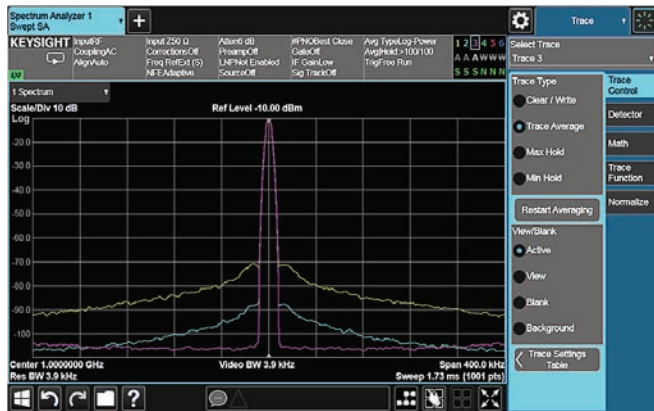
Spectrum Analyzer 1
Swept SA

Trace

KEYSIGHT Input:RF Coupling:AC Align:Auto
Input Z:50 Ω Corrections:Off Freq Ref:Ext (S) NFE:Adaptive
Atten:6 dB Preamp:Off LNP:Not Enabled Source:Off
#PNO:Best Close Gate:Off IF Gain:Low Sig Track:Off
Avg Type:Log-Power Avg|Hold:>100/100 Trig:Free Run

1 2 3 4 5 6
A A A W W W
S S S N N N

Select Trace
Trace 3

1 Spectrum

Scale/Div 10 dB
Log
Ref Level -10.00 dBm

-20.0
-30.0
-40.0
-50.0
-60.0
-70.0
-80.0
-90.0
-100

Center 1.0000000 GHz
Res BW 3.9 kHz
Video BW 3.9 kHz
Span 400.0 kHz
Sweep 1.73 ms (1001 pts)

Trace Type
Clear / Write
Trace Average
Max Hold
Min Hold
Restart Averaging
View/Blank
Active
View
Blank
Background
Trace Settings Table

Trace Control
Detector
Math
Trace Function
Normalize